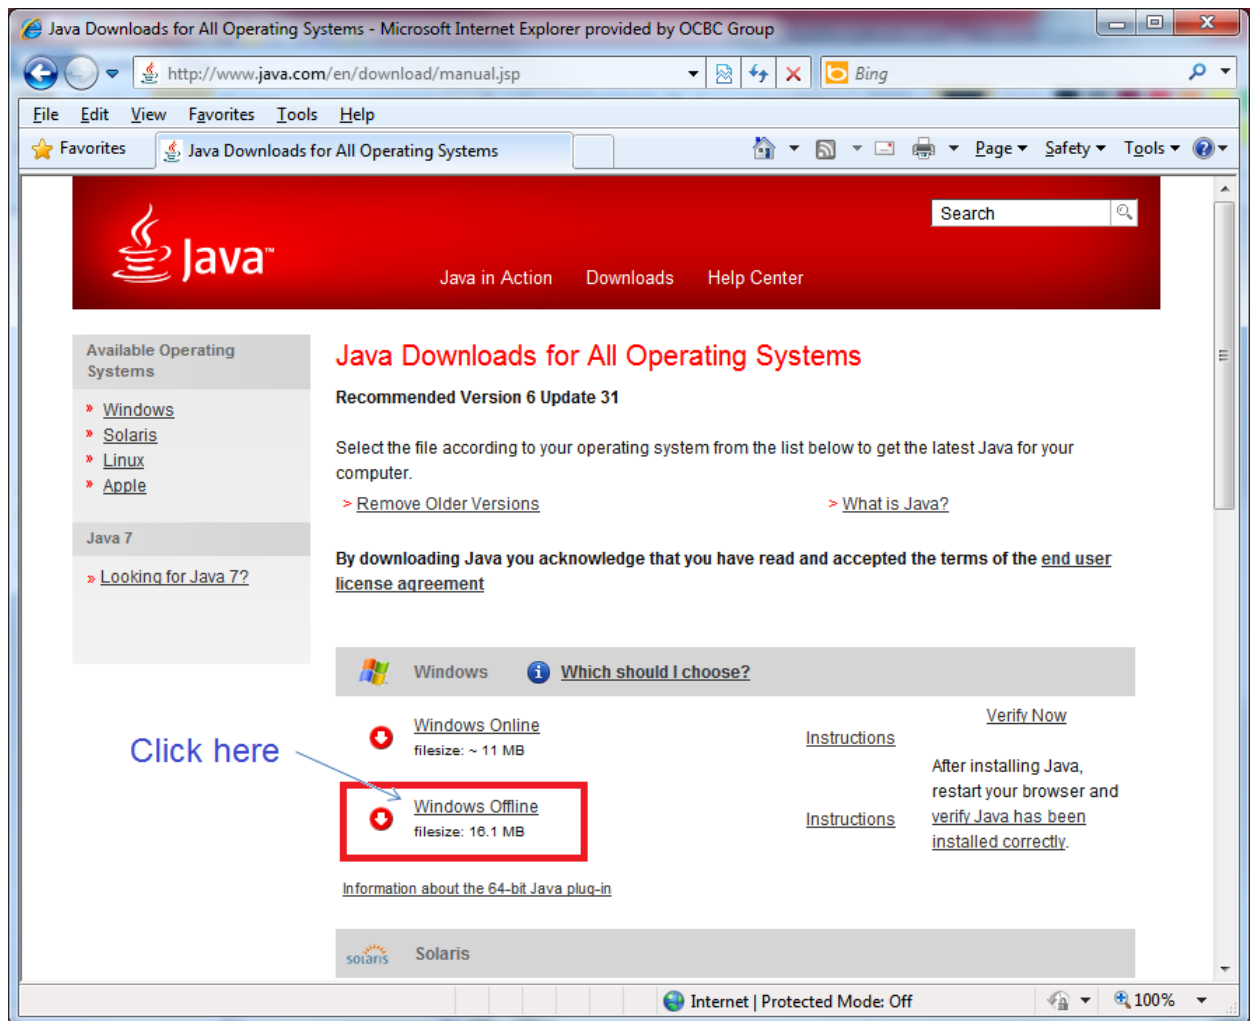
Java Downloads for All Operating Systems - Microsoft Internet Explorer provided by OCBC Group

http://www.java.com/en/download/manual.jsp

Bing

File Edit View Favorites Tools Help

Favorites

Java Downloads for All Operating Systems

Page Safety Tools

Java

Search

Java in Action Downloads Help Center

Available Operating Systems

» Windows
» Solaris
» Linux
» Apple

Java 7

» Looking for Java 7?

Java Downloads for All Operating Systems

Recommended Version 6 Update 31

Select the file according to your operating system from the list below to get the latest Java for your computer.

> Remove Older Versions

> What is Java?

By downloading Java you acknowledge that you have read and accepted the terms of the end user license agreement

Windows Which should I choose?

Windows Online
filesize: ~ 11 MB

Instructions

Verify Now

Click here

Windows Offline
filesize: 16.1 MB

Instructions

After installing Java, restart your browser and verify Java has been installed correctly.

Information about the 64-bit Java plug-in

solaris Solaris

Internet | Protected Mode: Off

100%